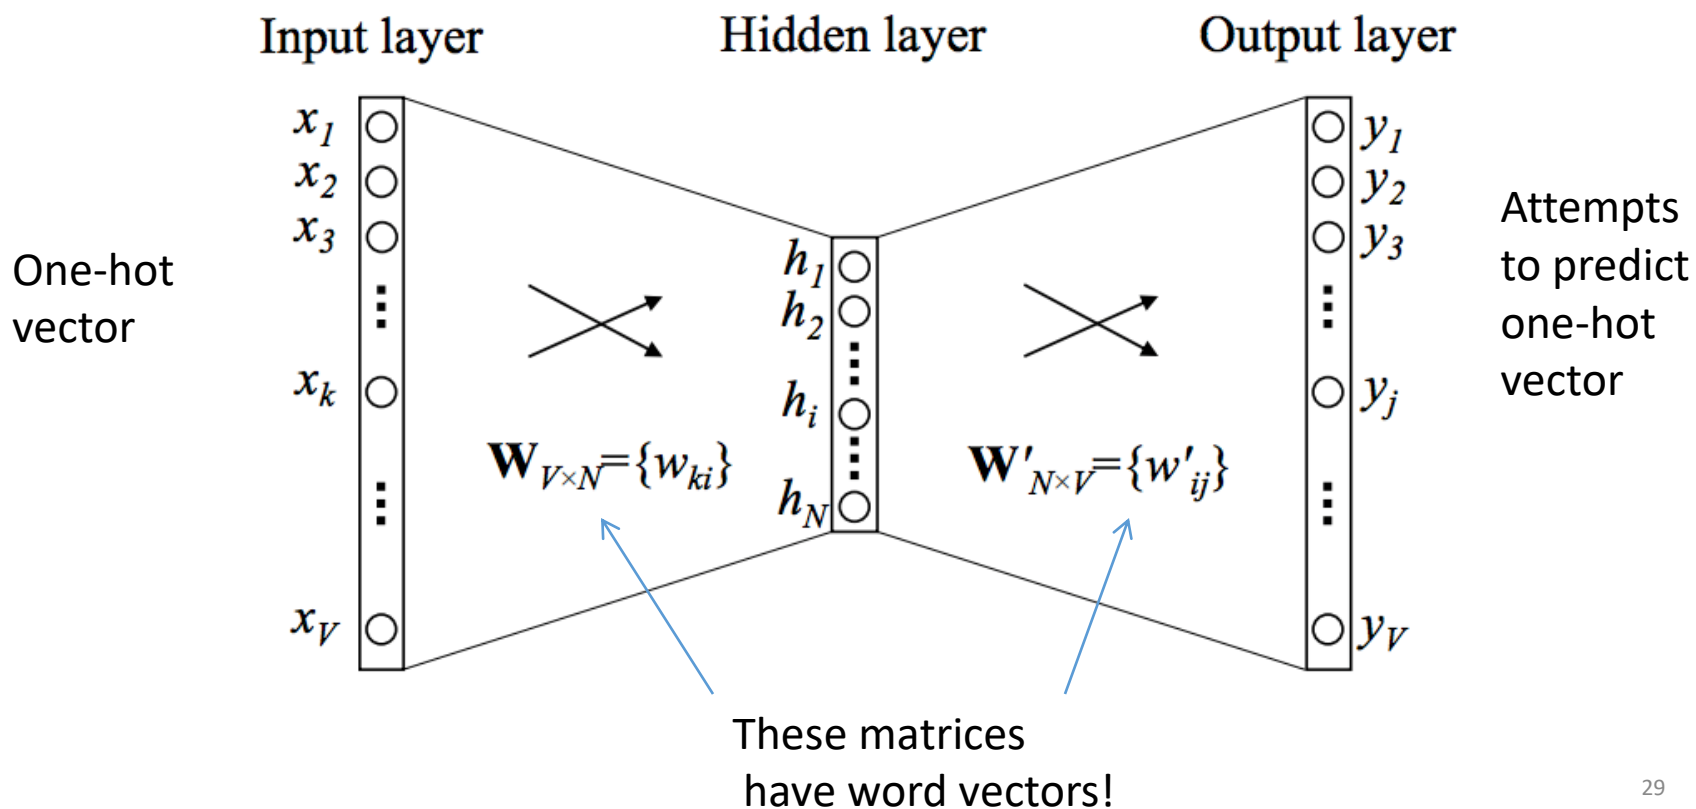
Input layer

Hidden layer

Output layer

One-hot vector

$x_1$
$x_2$
$x_3$
$x_k$
$x_V$

$\mathbf{W}_{V\times N}=\{w_{ki}\}$

$h_1$
$h_2$
$h_i$
$h_N$

$\mathbf{W}'_{N\times V}=\{w'_{ij}\}$

$y_1$
$y_2$
$y_3$
$y_j$
$y_V$

Attempts to predict one-hot vector

These matrices have word vectors!

29